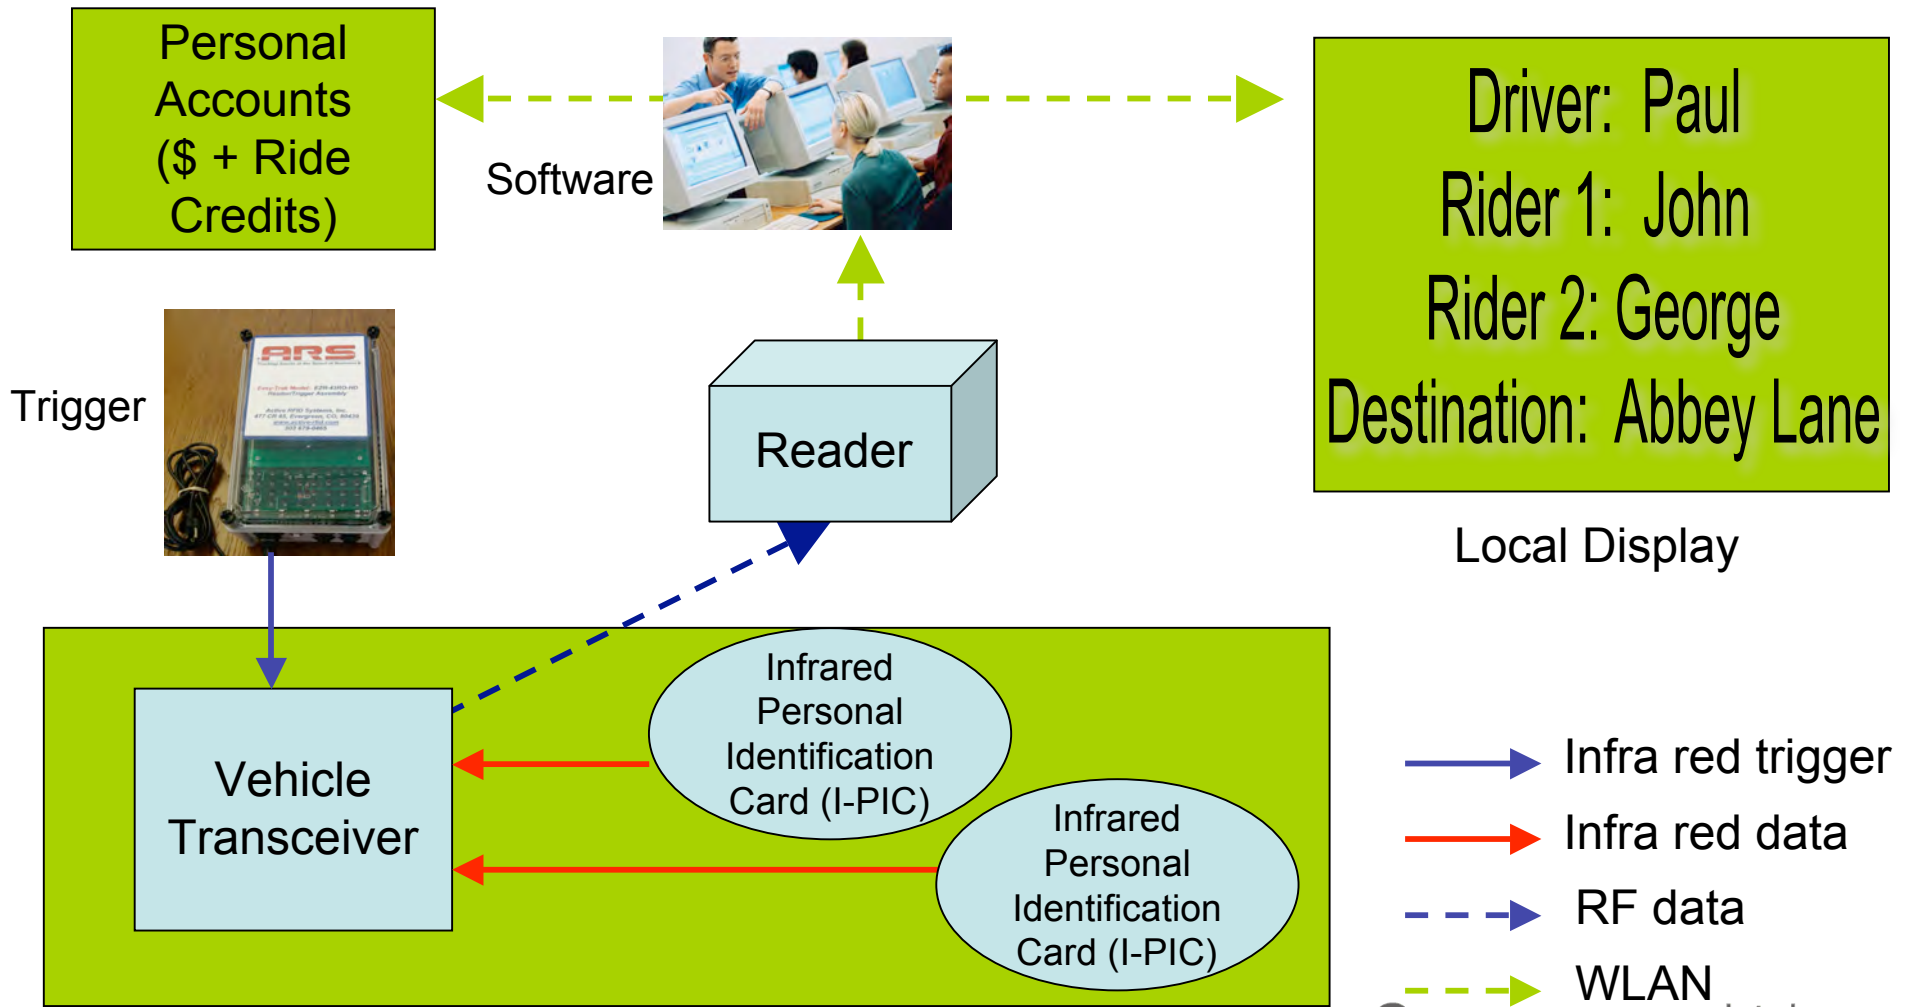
Personal Accounts ($ + Ride Credits)

Software

Driver: Paul
Rider 1: John
Rider 2: George
Destination: Abbey Lane

Local Display

Trigger

ARS

Reader

Vehicle Transceiver

Infrared Personal Identification Card (I-PIC)

Infrared Personal Identification Card (I-PIC)

Infra red trigger
Infra red data
RF data
WLAN